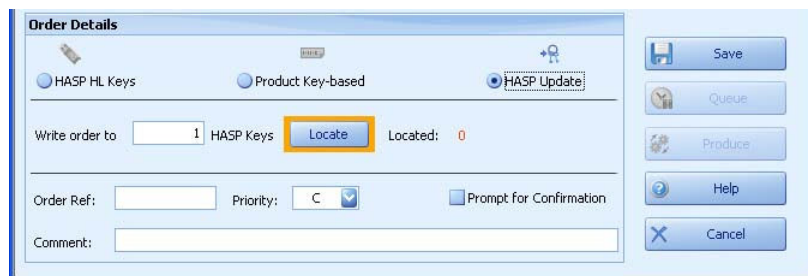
Order Details

HASP HL Keys

Product Key-based

HASP Update

Write order to 1 HASP Keys Locate Located: 0

Order Ref:

Priority: C

Prompt for Confirmation

Comment:

Save

Queue

Produce

Help

Cancel